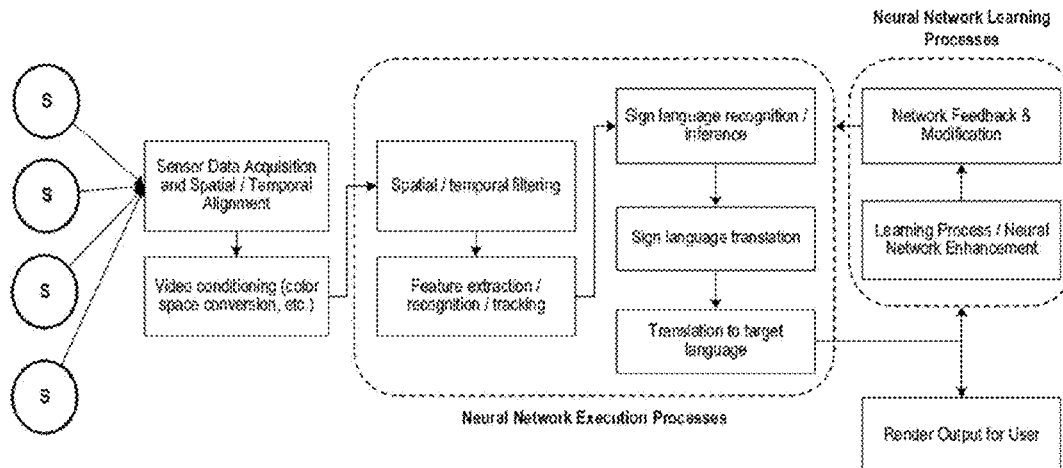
Neural Network Learning Processes

S

S

S

S

Sensor Data Acquisition and Spatial / Temporal Alignment

Video conditioning (color space conversion, etc.)

Spatial / temporal filtering

Feature extraction / recognition / tracking

Sign language recognition / inference

Sign language translation

Translation to target language

Network Feedback & Modification

Learning Process / Neural Network Enhancement

Neural Network Execution Processes

Render Output for User